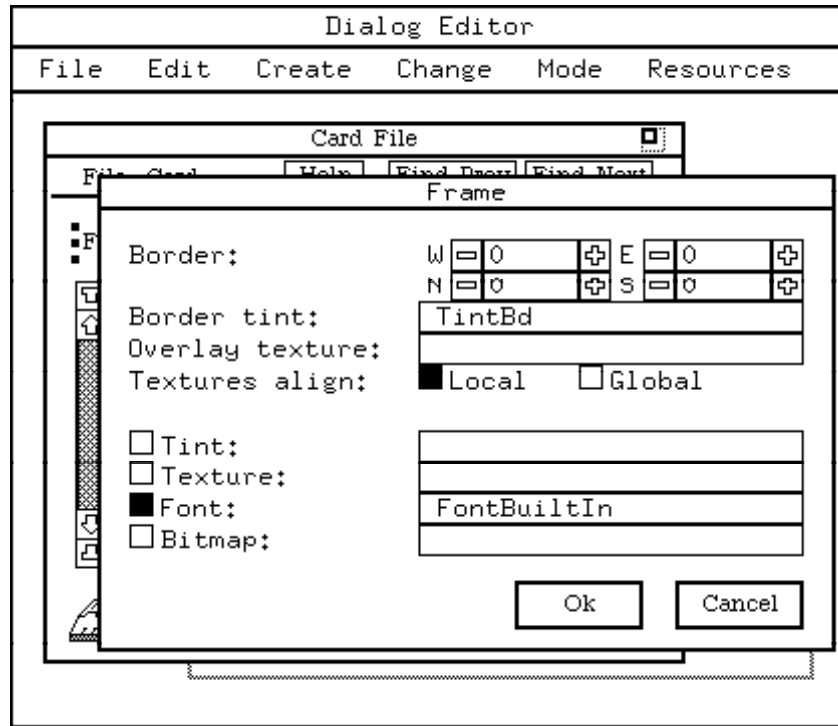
Dialog Editor

File Edit Create Change Mode Resources

Card File

Fi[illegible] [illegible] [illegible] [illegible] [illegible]

Frame

Border: W 0 E 0
N 0 S 0

Border tint: TintBd
Overlay texture:
Textures align: Local Global

Tint:
Texture:
Font: FontBuiltIn
Bitmap:

Ok Cancel